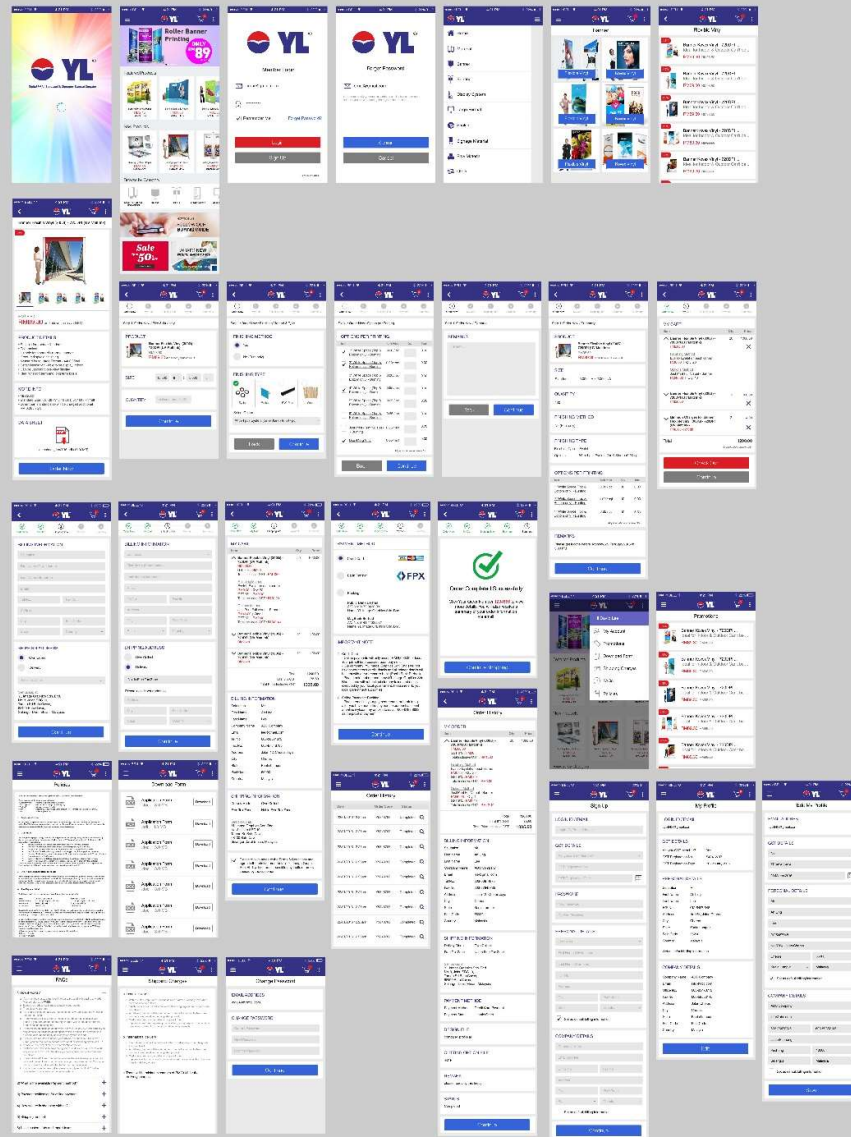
YL

YL
Roller Banner Printing
ONLY 89
Sale 50%

YL
Member Login
Remember me
Forgot Password

YL
Forgot Password

Home

Banner

Roll Up Vinyl

Promotions

Download Form

Order Completed Successfully

FPX

Order History

Policies

Download Form
Application Form
Application Form
Application Form
Application Form
Application Form
Application Form

Order History

Sign Up

My Profile

Edit My Profile

FAQs

Shipping Charges

Change Password